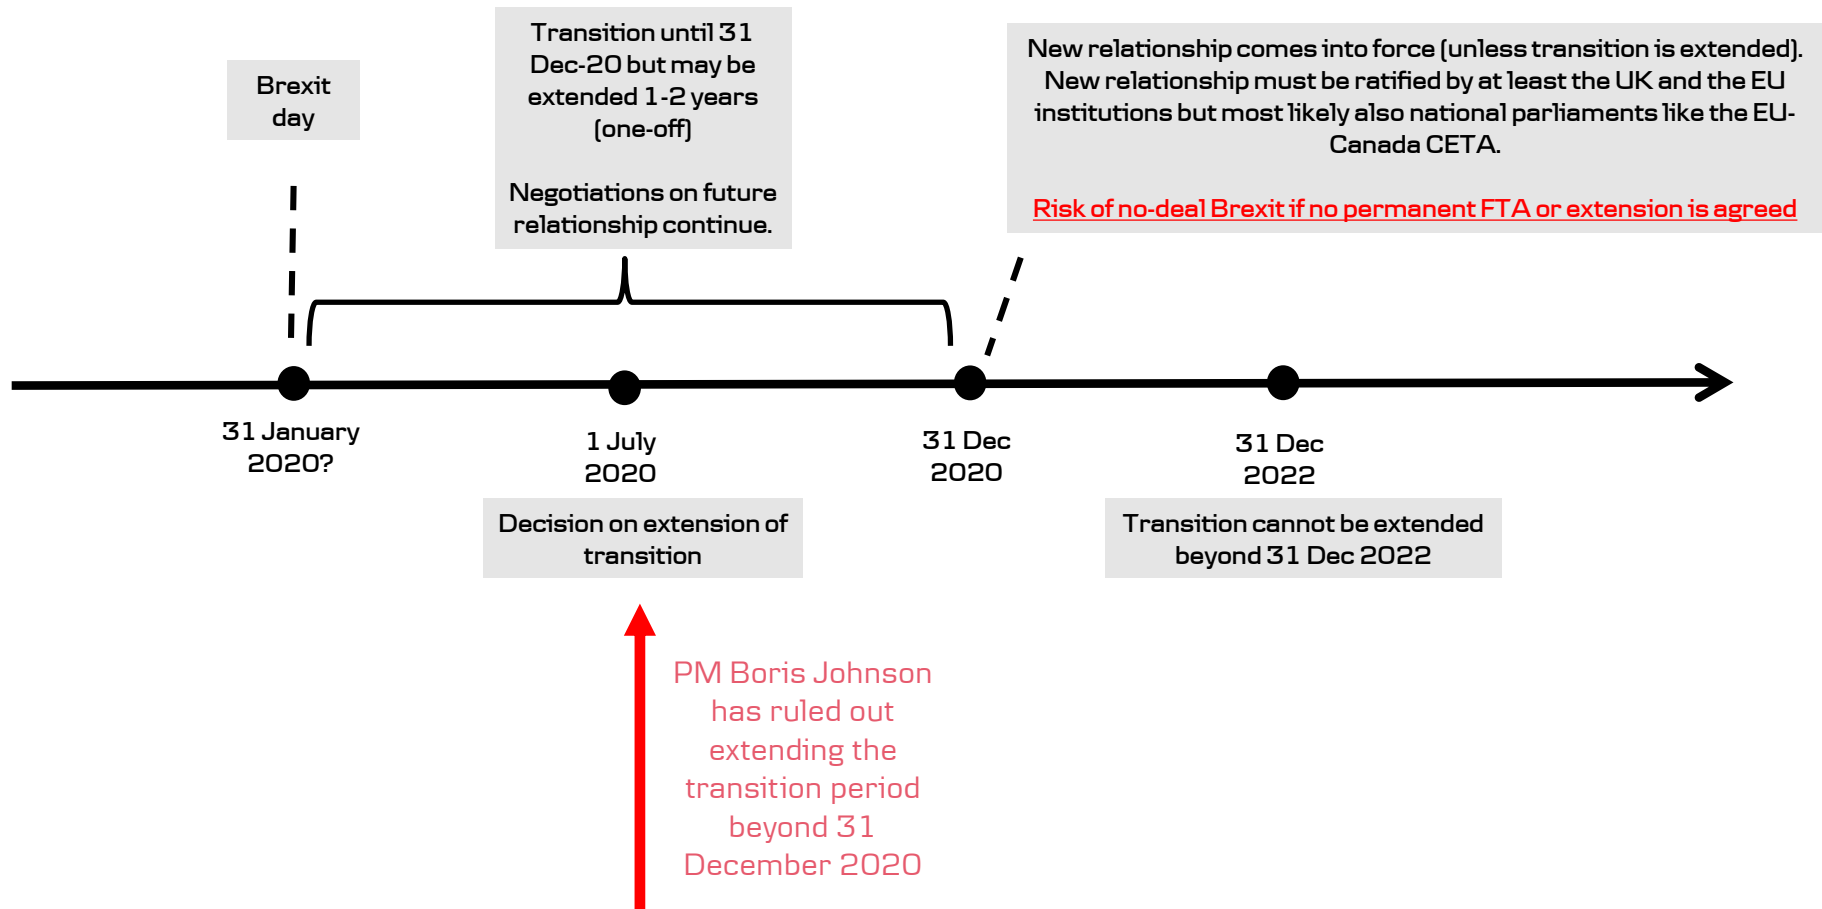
Brexit day

Transition until 31 Dec-20 but may be extended 1-2 years (one-off)

Negotiations on future relationship continue.

New relationship comes into force (unless transition is extended). New relationship must be ratified by at least the UK and the EU institutions but most likely also national parliaments like the EU-Canada CETA.

Risk of no-deal Brexit if no permanent FTA or extension is agreed

31 January 2020?

1 July 2020

31 Dec 2020

31 Dec 2022

Decision on extension of transition

Transition cannot be extended beyond 31 Dec 2022

PM Boris Johnson has ruled out extending the transition period beyond 31 December 2020